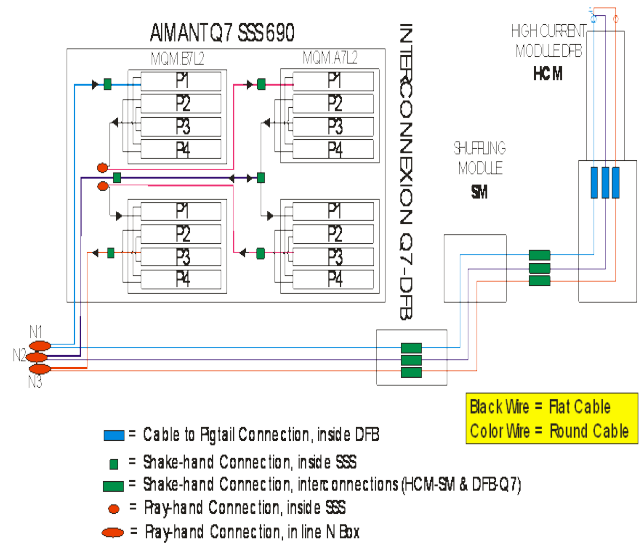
AIMANT Q7 SSS690

MQM B7L2

P1
P2
P3
P4

P1
P2
P3
P4

MQM A7L2

P1
P2
P3
P4

P1
P2
P3
P4

INTERCONNEXION Q7-DFB

SHUFFLING MODULE
SM

HIGH CURRENT MODULE DFB
HCM

N1
N2
N3

Black Wire = Flat Cable
Color Wire = Round Cable

= Cable to Pigtail Connection, inside DFB
= Shake-hand Connection, inside SSS
= Shake-hand Connection, interconnections (HCM-SM & DFB-Q7)
= Pray-hand Connection, inside SSS
= Pray-hand Connection, in line N Box